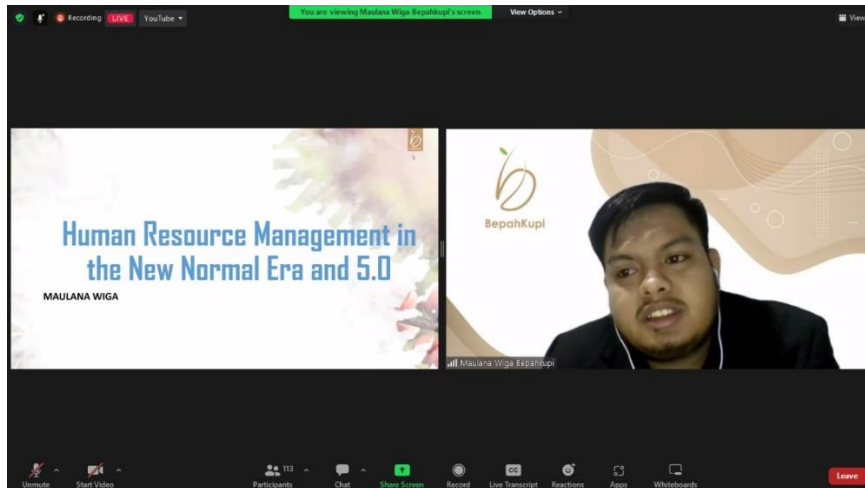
Recording LIVE YouTube

You are viewing Maulana Wiga Bepahkupi's screen

View Options

View

Human Resource Management in the New Normal Era and 5.0

MAULANA WIGA

BepahKupi

Maulana Wiga Bepahkupi

Unmute

Start Video

113

Participants

Chat

Share Screen

Record

CC

Live Transcript

Reactions

Apps

Whiteboards

Leave